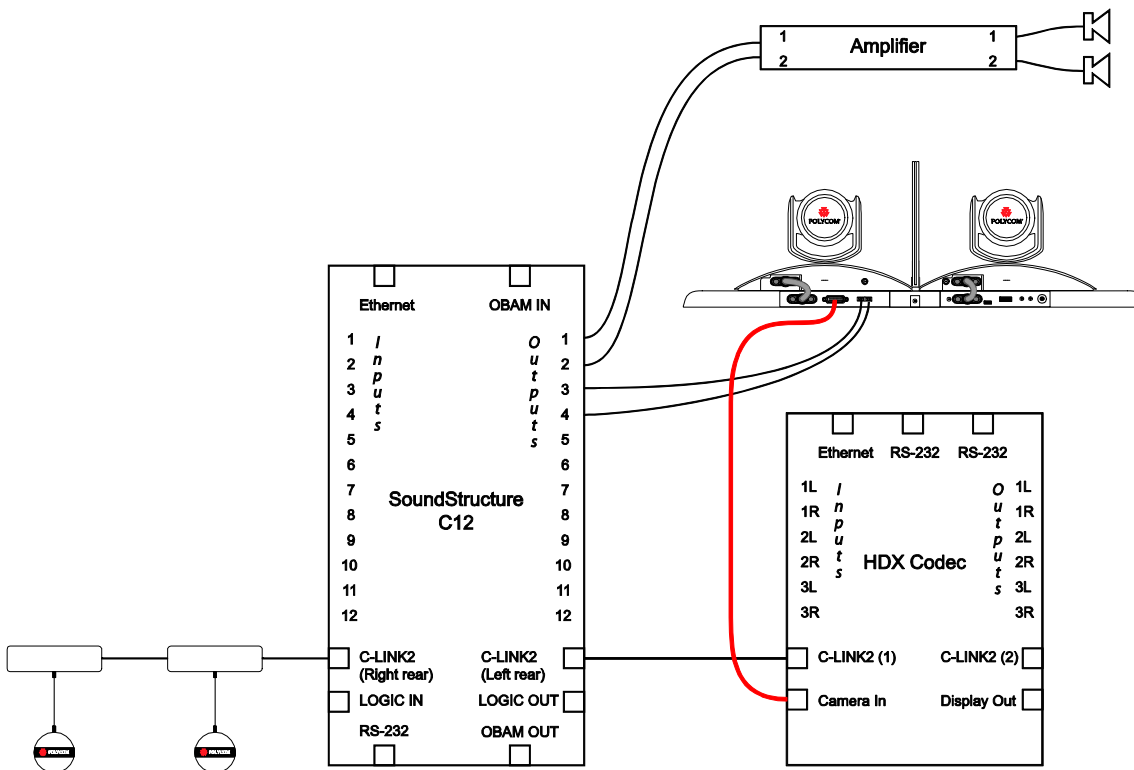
1
2
Amplifier
1
2

POLYCOM
POLYCOM

Ethernet
OBAM IN

1
2
3
4
5
6
7
8
9
10
11
12

Inputs

Outputs

1
2
3
4
5
6
7
8
9
10
11
12

SoundStructure C12

C-LINK2 (Right rear)
C-LINK2 (Left rear)
LOGIC IN
LOGIC OUT
RS-232
OBAM OUT

Ethernet
RS-232
RS-232

1L
1R
2L
2R
3L
3R

Inputs

HDX Codec

Outputs

1L
1R
2L
2R
3L
3R

C-LINK2 (1)
C-LINK2 (2)
Camera In
Display Out

POLYCOM
POLYCOM